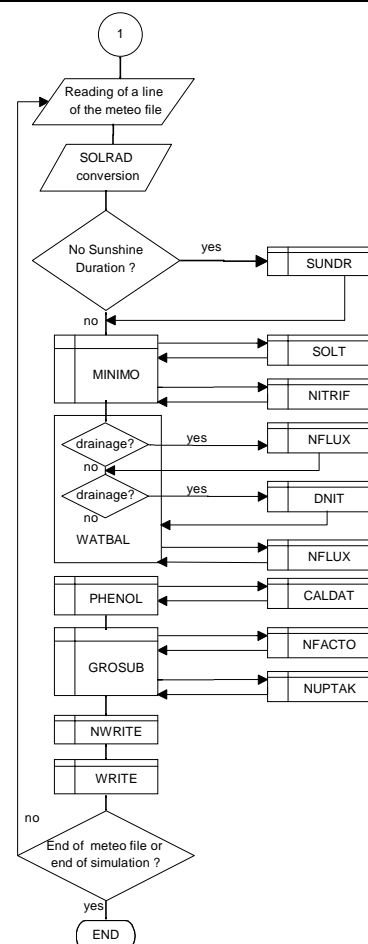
1

Reading of a line of the meteo file

SOLRAD conversion

No Sunshine Duration ?

yes

SUNDR

no

MINIMO

SOLT

NITRIF

drainage?

yes

NFLUX

no

drainage?

yes

DNIT

no

WATBAL

NFLUX

PHENOL

CALDAT

GROSUB

NFACTO

NUPTAK

NWRITE

WRITE

no

End of meteo file or end of simulation ?

yes

END